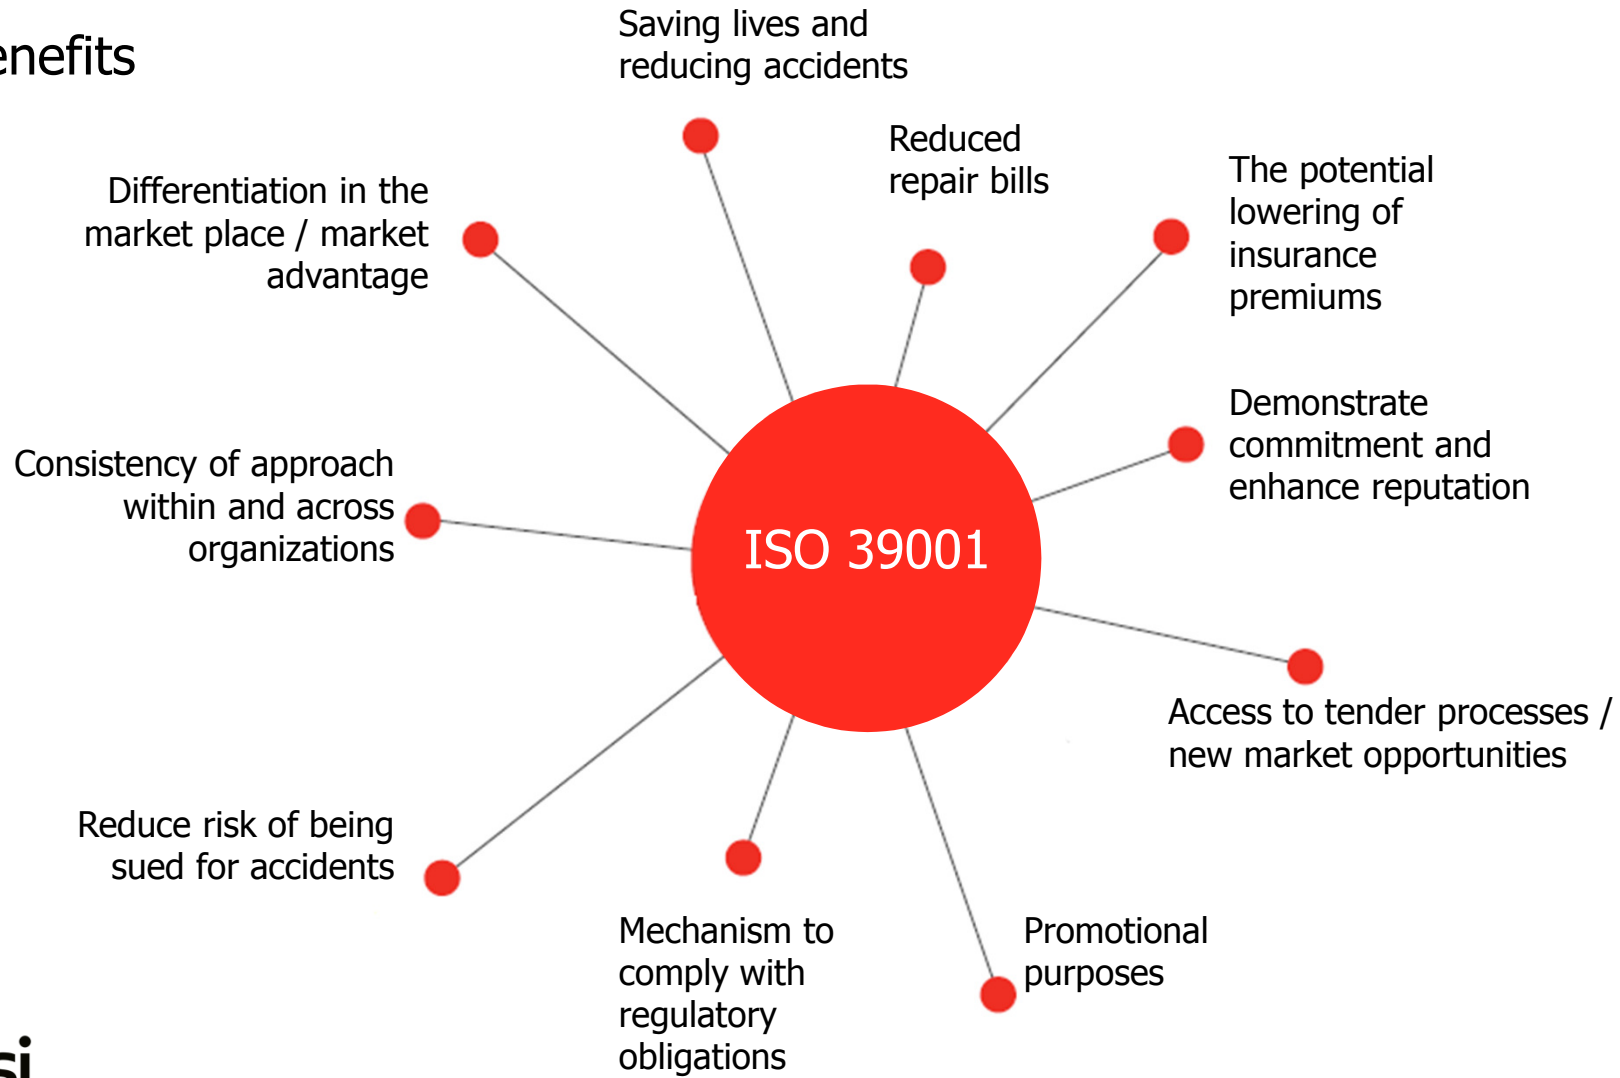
enefits

Saving lives and reducing accidents

Reduced repair bills

The potential lowering of insurance premiums

Differentiation in the market place / market advantage

Demonstrate commitment and enhance reputation

Consistency of approach within and across organizations

ISO 39001

Access to tender processes / new market opportunities

Reduce risk of being sued for accidents

Mechanism to comply with regulatory obligations

Promotional purposes

si